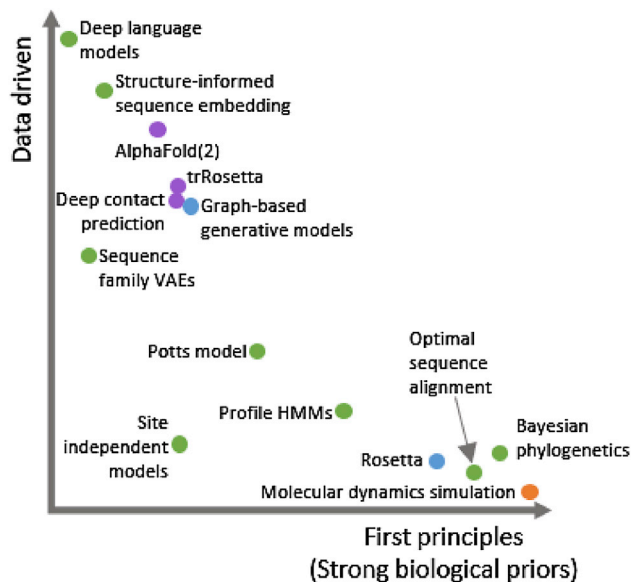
Data driven

Deep language models

Structure-informed sequence embedding

AlphaFold(2)

trRosetta

Deep contact prediction

Graph-based generative models

Sequence family VAEs

Potts model

Optimal sequence alignment

Profile HMMs

Site independent models

Bayesian phylogenetics

Rosetta

Molecular dynamics simulation

First principles
(Strong biological priors)